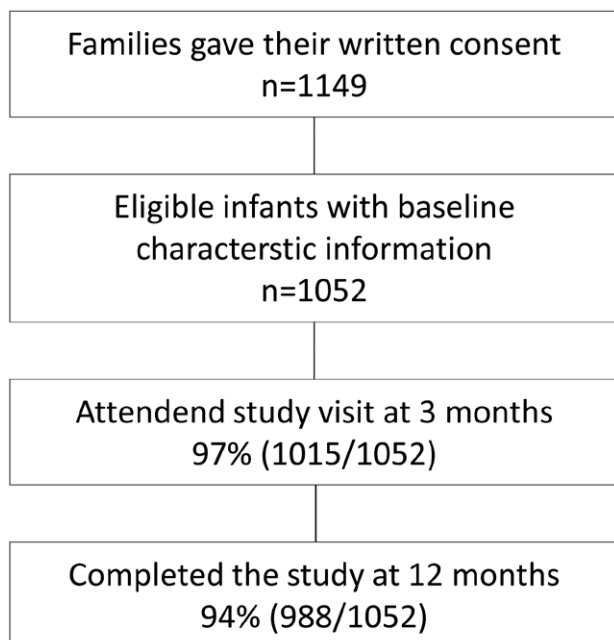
Families gave their written consent
n=1149

Eligible infants with baseline characterstic information
n=1052

Attendend study visit at 3 months
97% (1015/1052)

Completed the study at 12 months
94% (988/1052)